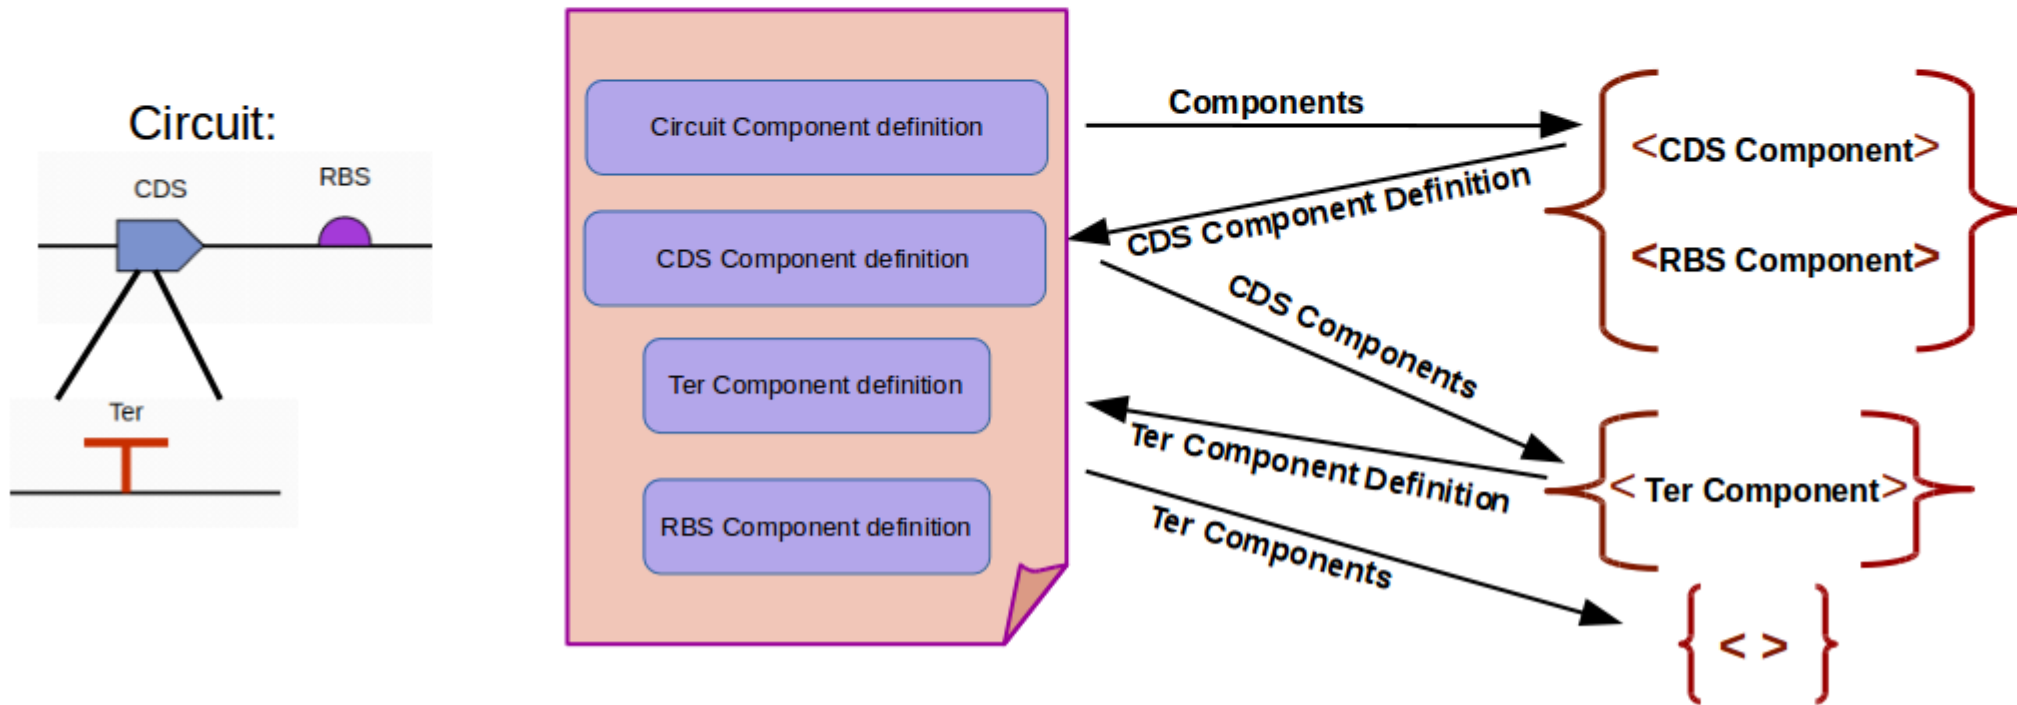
Circuit:

CDS

RBS

Ter

Circuit Component definition

CDS Component definition

Ter Component definition

RBS Component definition

Components

CDS Component Definition

CDS Components

Ter Component Definition

Ter Components

<CDS Component>

<RBS Component>

< Ter Component>

< >